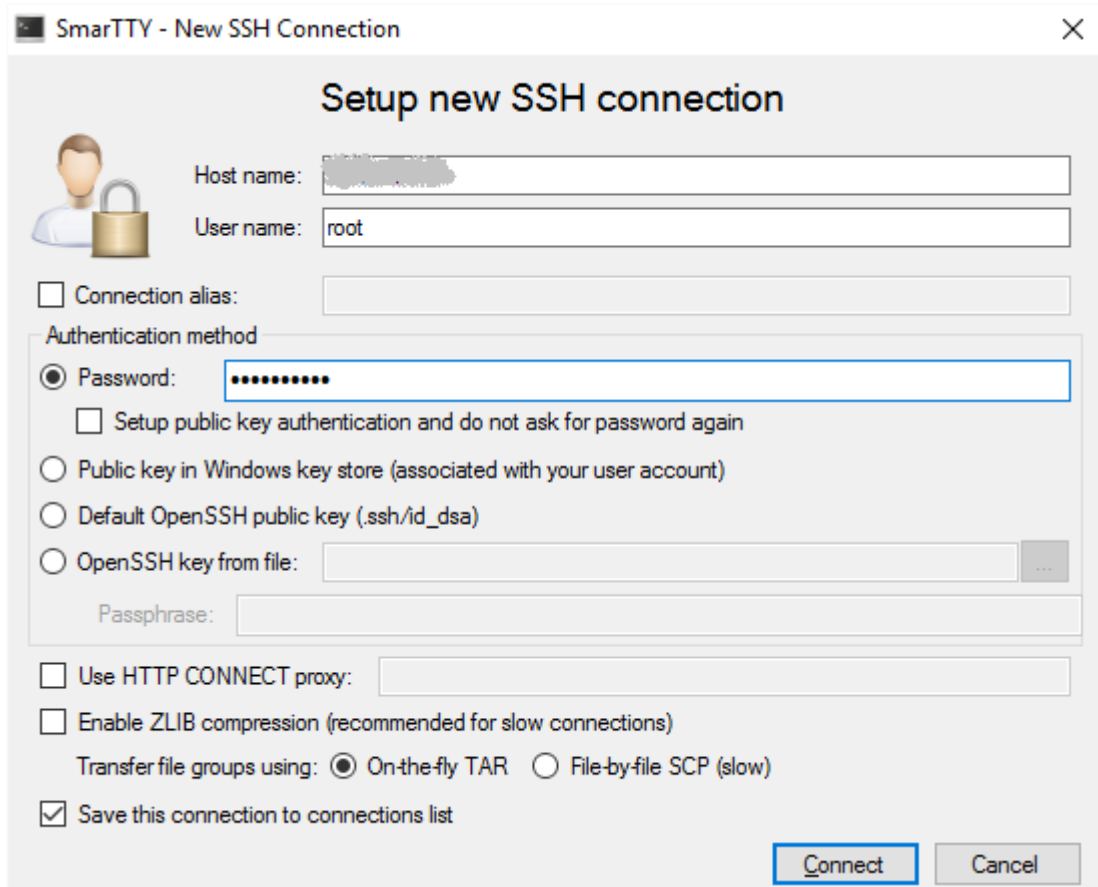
SmarTTY - New SSH Connection

Setup new SSH connection

Host name: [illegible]

User name: root

Connection alias:

Authentication method

Password: •••••••••••

Setup public key authentication and do not ask for password again

Public key in Windows key store (associated with your user account)

Default OpenSSH public key (.ssh/id_dsa)

OpenSSH key from file: ...

Passphrase:

Use HTTP CONNECT proxy:

Enable ZLIB compression (recommended for slow connections)

Transfer file groups using: On-the-fly TAR File-by-file SCP (slow)

Save this connection to connections list

Connect Cancel